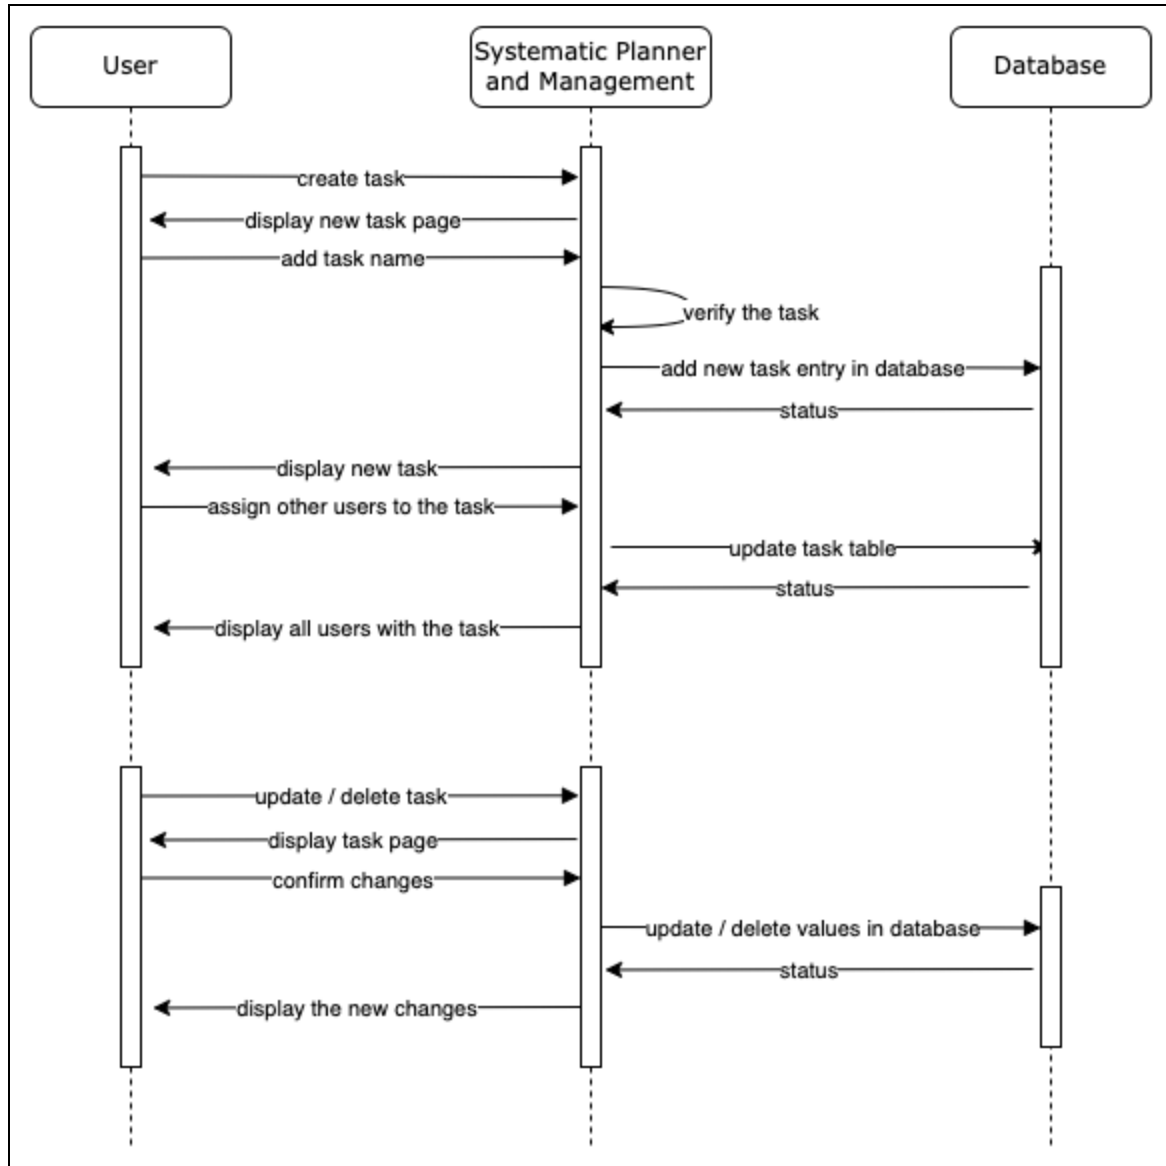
User

Systematic Planner and Management

Database

create task

display new task page

add task name

verify the task

add new task entry in database

status

display new task

assign other users to the task

update task table

status

display all users with the task

update / delete task

display task page

confirm changes

update / delete values in database

status

display the new changes